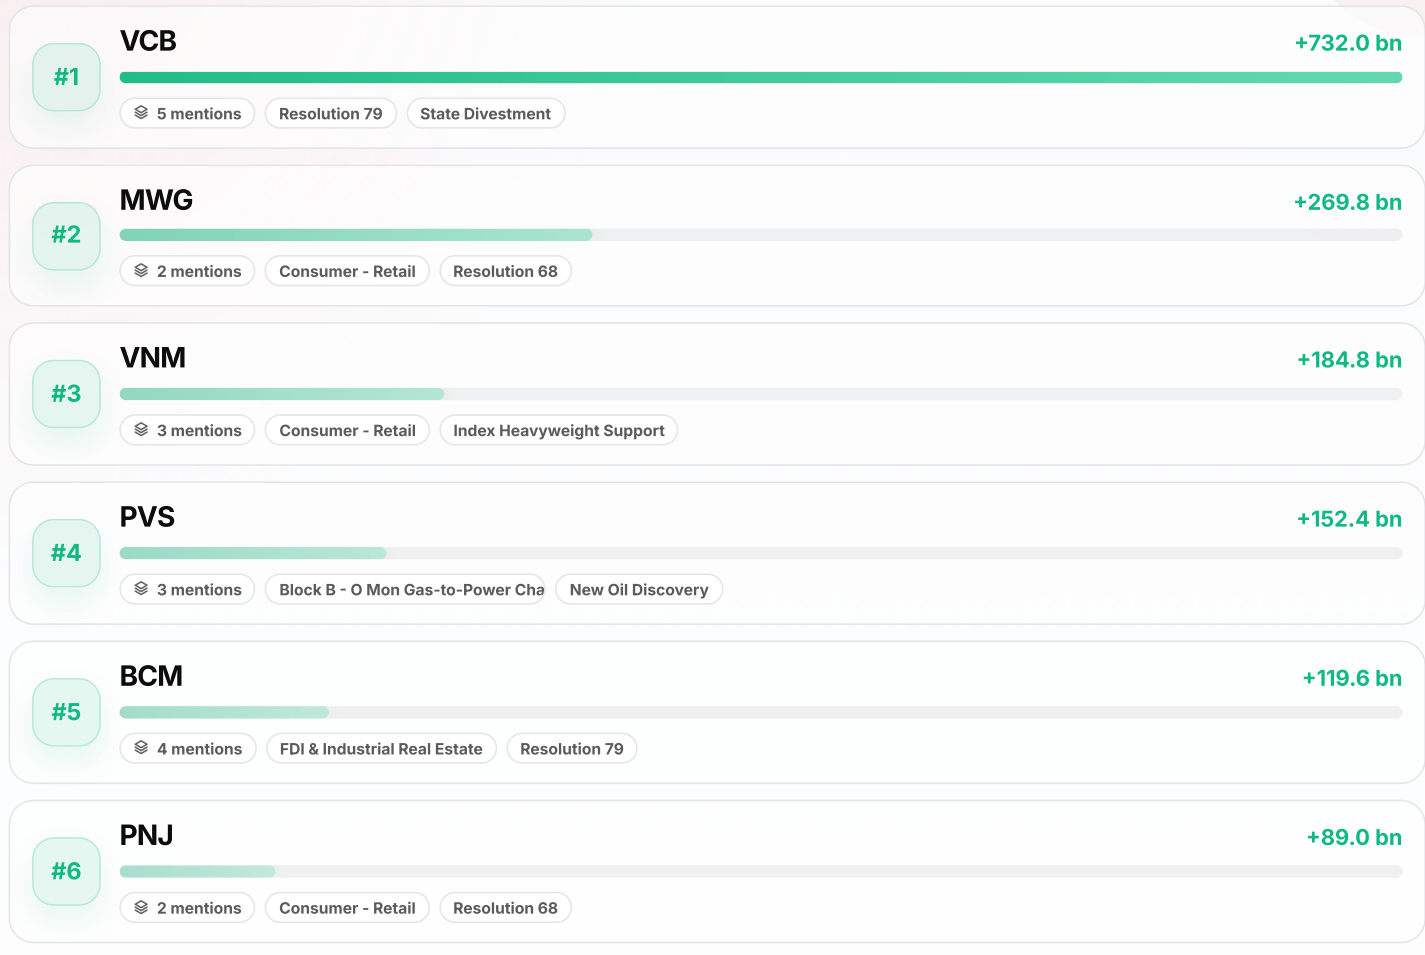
#1
VCB
+732.0 bn
5 mentions
Resolution 79
State Divestment

#2
MWG
+269.8 bn
2 mentions
Consumer - Retail
Resolution 68

#3
VNM
+184.8 bn
3 mentions
Consumer - Retail
Index Heavyweight Support

#4
PVS
+152.4 bn
3 mentions
Block B - O Mon Gas-to-Power Cha
New Oil Discovery

#5
BCM
+119.6 bn
4 mentions
FDI & Industrial Real Estate
Resolution 79

#6
PNJ
+89.0 bn
2 mentions
Consumer - Retail
Resolution 68